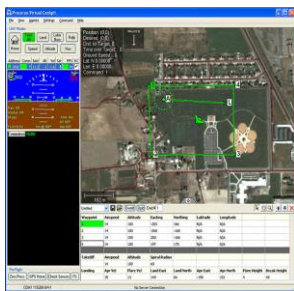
Piccolo Virtual Cockpit
File View Agents Settings Command Help

Position: (0)
Command Status
Waypoint
Lat: 0.000000
Lon: 0.000000

| Waypoint | Airspeed | Altitude | Easting | Northing | Latitude | Longitude |
|---|---|---|---|---|---|---|
| 1 | 14 | 100 | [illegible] | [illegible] | N/A | N/A |
| 2 | 14 | 100 | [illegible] | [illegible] | N/A | N/A |
| 3 | 14 | 100 | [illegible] | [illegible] | N/A | N/A |
| 4 | 14 | 100 | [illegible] | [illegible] | N/A | N/A |
| 5 | 14 | 100 | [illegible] | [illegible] | N/A | N/A |

| TakeOff | Airspeed | Altitude | Spiral Radius |
|---|---|---|---|
| | 14 | 100 | |

| Landing | App Vel | Flare Vel | Land East | Land North | App East | App North | Flare Height | Decision Height |
|---|---|---|---|---|---|---|---|---|
| | 14 | 12 | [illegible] | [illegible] | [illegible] | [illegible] | 10 | 5 |

No Server Connection